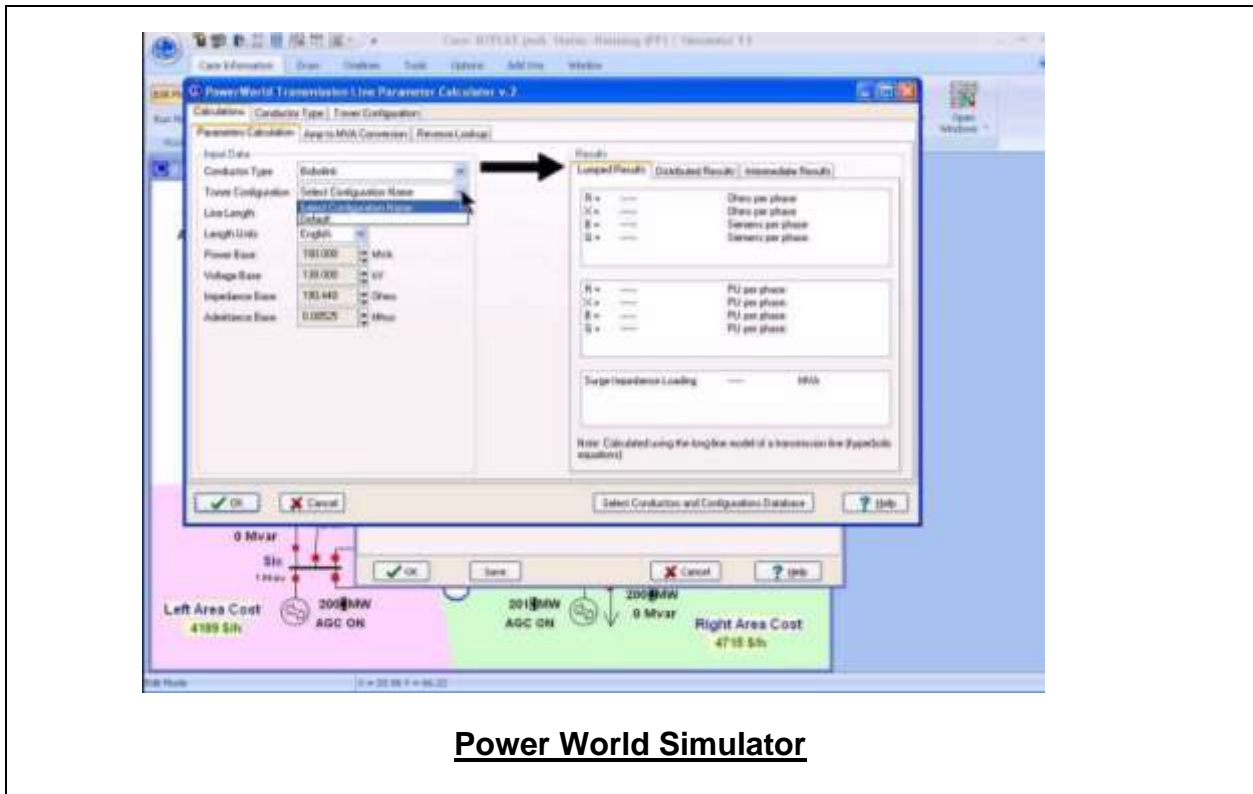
Case Information Draw Onelines Tools Options Add Ons Window

PowerWorld Transmission Line Parameter Calculator v.2

Calculations | Conductor Type | Tower Configuration

Parameters Calculation | Amp to MVA Conversion | Reverse Lookup

Input Data

Conductor Type Bobolink

Tower Configuration Select Configuration Name

Select Configuration Name
Default

Line Length

Length Units English

Power Base 100.000 MVA

Voltage Base 138.000 kV

Impedance Base 190.440 Ohms

Admittance Base 0.00525 Mhos

Results

Lumped Results | Distributed Results | Intermediate Results

R = ---- Ohms per phase
X = ---- Ohms per phase
B = ---- Siemens per phase
G = ---- Siemens per phase

R = ---- PU per phase
X = ---- PU per phase
B = ---- PU per phase
G = ---- PU per phase

Surge Impedance Loading ---- MVA

Note: Calculated using the long-line model of a transmission line (hyperbolic equations)

OK Cancel

Select Conductors and Configurations Database

Help

Open Windows

0 Mvar

Six

OK Save Cancel Help

Left Area Cost
4189 $/h

200 MW
AGC ON

201 MW
AGC ON

200 MW
0 Mvar

Right Area Cost
4715 $/h

Edit Mode

Power World Simulator